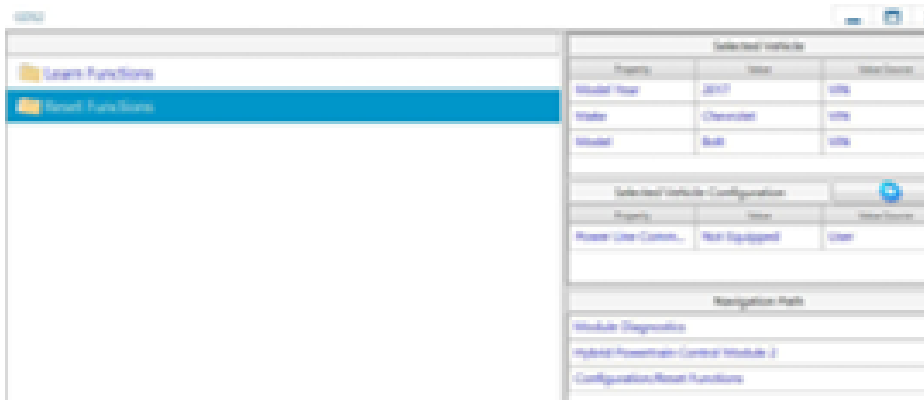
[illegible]

Learn Functions

Reset Functions

Selected Vehicle

| Property | Value | Value Source |
|---|---|---|
| Model Year | 2017 | VIN |
| Make | Chevrolet | VIN |
| Model | Bolt | VIN |

Selected Vehicle Configuration

| Property | Value | Value Source |
|---|---|---|
| Power Use Comm... | Not Equipped | User |

Navigation Path

Module Diagnostics

Hybrid Powertrain Control Module 2

Configuration/Reset Functions